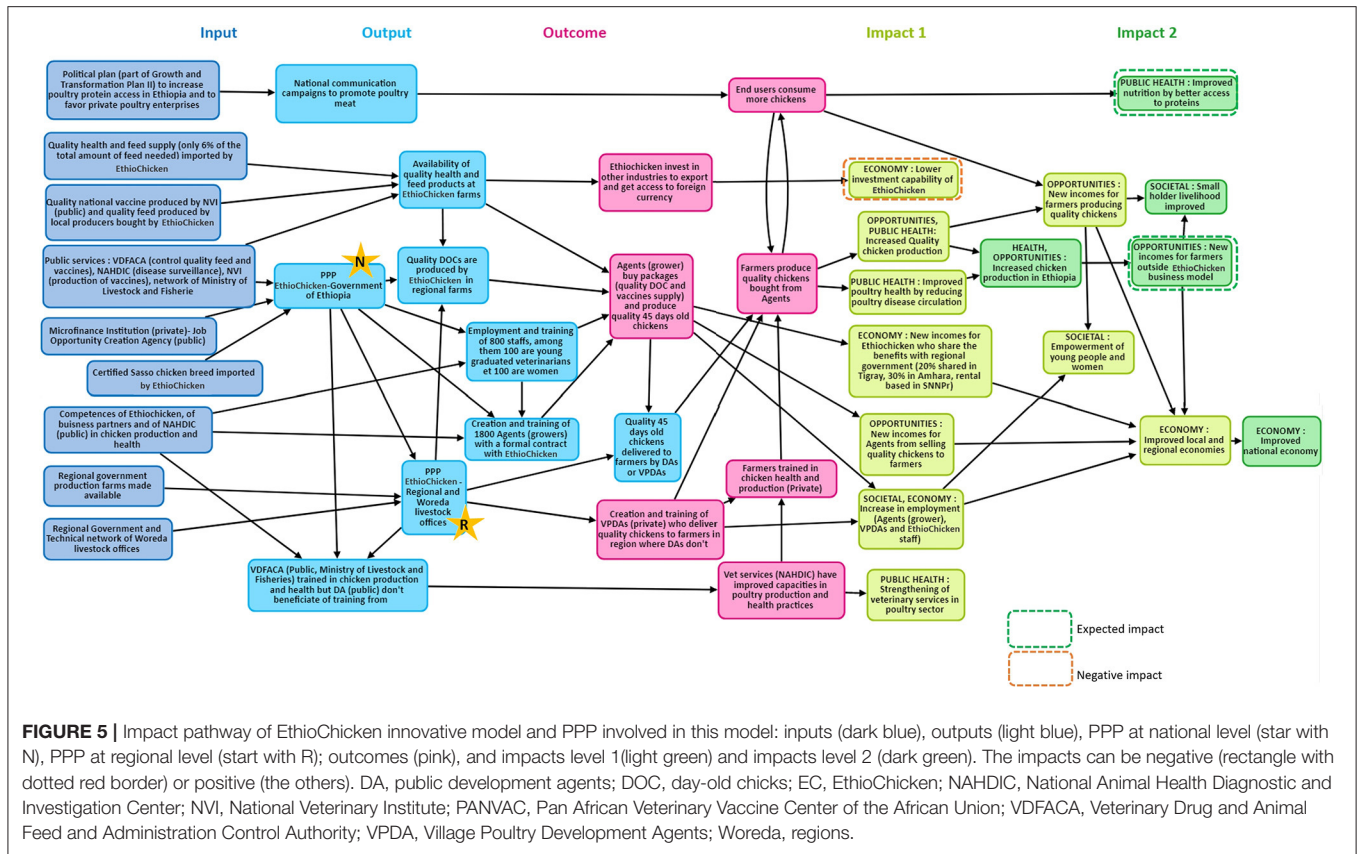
Input

Output

Outcome

Impact 1

Impact 2

Political plan (part of Growth and Transformation Plan II) to increase poultry protein access in Ethiopia and to favor private poultry enterprises

National communication campaigns to promote poultry meat

End users consume more chickens

PUBLIC HEALTH : Improved nutrition by better access to proteins

Quality health and feed supply (only 6% of the total amount of feed needed) imported by EthioChicken

Availability of quality health and feed products at EthioChicken farms

Ethiochicken invest in other industries to export and get access to foreign currency

ECONOMY : Lower investment capability of EthioChicken

OPPORTUNITIES : New incomes for farmers producing quality chickens

SOCIETAL : Small holder livelihood improved

Quality national vaccine produced by NVI (public) and quality feed produced by local producers bought by EthioChicken

OPPORTUNITIES, PUBLIC HEALTH: Increased Quality chicken production

HEALTH, OPPORTUNITIES : Increased chicken production in Ethiopia

OPPORTUNITIES : New incomes for farmers outside EthioChicken business model

Public services : VDFACA (control quality feed and vaccines), NAHDIC (disease surveillance), NVI (production of vaccines), network of Ministry of Livestock and Fisherie

N

PPP EthioChicken-Government of Ethiopia

Quality DOCs are produced by EthioChicken in regional farms

Agents (grower) buy packages (quality DOC and vaccines supply) and produce quality 45 days old chickens

Farmers produce quality chickens bought from Agents

PUBLIC HEALTH : Improved poultry health by reducing poultry disease circulation

Microfinance Institution (private)- Job Opportunity Creation Agency (public)

Employment and training of 800 staffs, among them 100 are young graduated veterinarians et 100 are women

ECONOMY : New incomes for Ethiochicken who share the benefits with regional government (20% shared in Tigray, 30% in Amhara, rental based in SNNPr)

SOCIETAL : Empowerment of young people and women

Certified Sasso chicken breed imported by EthioChicken

Competences of Ethiochicken, of buisness partners and of NAHDIC (public) in chicken production and health

Creation and training of 1800 Agents (growers) with a formal contract with EthioChicken

Quality 45 days old chickens delivered to farmers by DAs or VPDAs

OPPORTUNITIES : New incomes for Agents from selling quality chickens to farmers

ECONOMY : Improved local and regional economies

ECONOMY : Improved national economy

Regional government production farms made available

PPP EthioChicken - Regional and Woreda livestock offices

R

Farmers trained in chicken health and production (Private)

Regional Government and Technical network of Woreda livestock offices

Creation and training of VPDAs (private) who deliver quality chickens to farmers in region where DAs don't

SOCIETAL, ECONOMY : Increase in employment (Agents (grower), VPDAs and EthioChicken staff)

VDFACA (Public, Ministry of Livestock and Fisheries) trained in chicken production and health but DA (public) don't beneficiate of training from

Vet services (NAHDIC) have improved capacities in poultry production and health practices

PUBLIC HEALTH : Strengthening of veterinary services in poultry sector

Expected impact

Negative impact

FIGURE 5 | Impact pathway of EthioChicken innovative model and PPP involved in this model: inputs (dark blue), outputs (light blue), PPP at national level (star with N), PPP at regional level (start with R); outcomes (pink), and impacts level 1(light green) and impacts level 2 (dark green). The impacts can be negative (rectangle with dotted red border) or positive (the others). DA, public development agents; DOC, day-old chicks; EC, EthioChicken; NAHDIC, National Animal Health Diagnostic and Investigation Center; NVI, National Veterinary Institute; PANVAC, Pan African Veterinary Vaccine Center of the African Union; VDFACA, Veterinary Drug and Animal Feed and Administration Control Authority; VPDA, Village Poultry Development Agents; Woreda, regions.